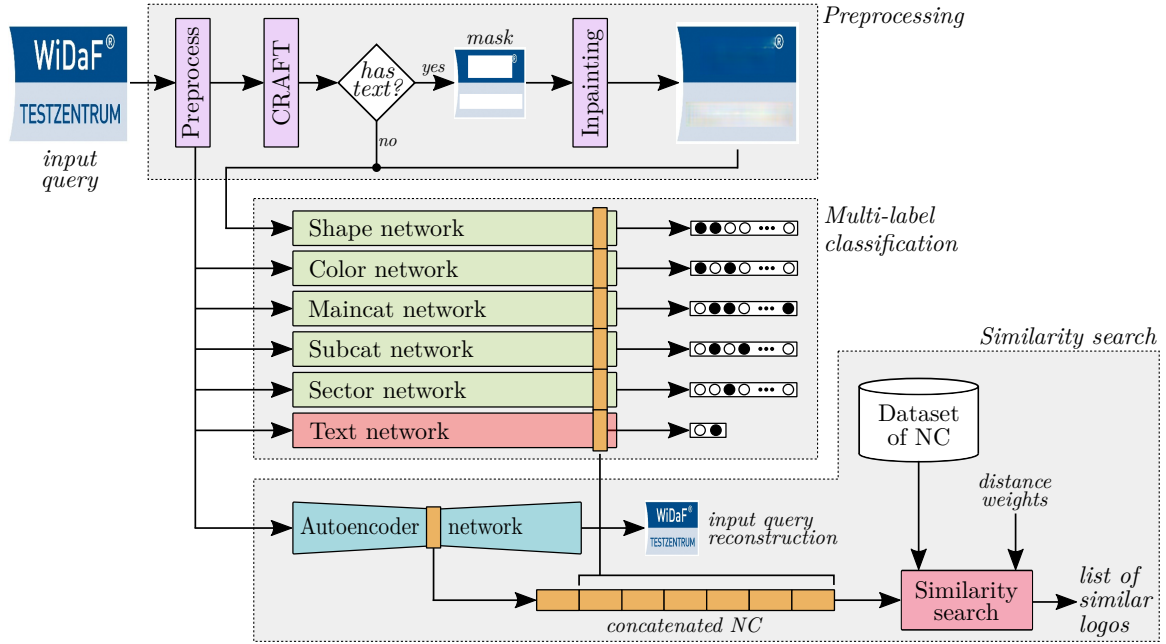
WiDaF®
TESTZENTRUM

input query

Preprocessing

Preprocess

CRAFT

has text?

yes

no

mask

Inpainting

Multi-label classification

Shape network

Color network

Maincat network

Subcat network

Sector network

Text network

Similarity search

Dataset of NC

distance weights

Autoencoder network

WiDaF®
TESTZENTRUM

input query reconstruction

Similarity search

list of similar logos

concatenated NC